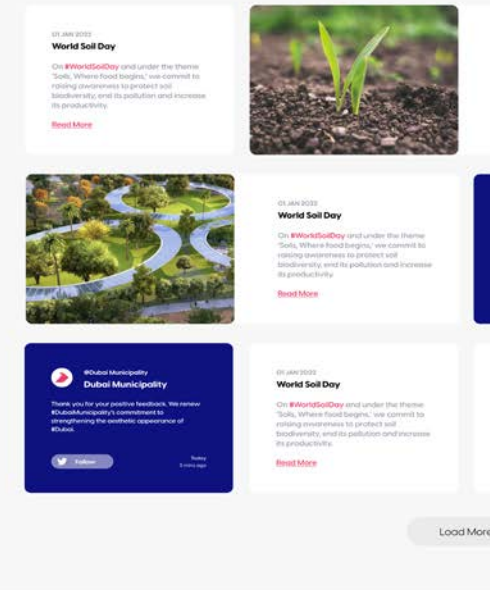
01 JAN 2022

World Soil Day

On #WorldSoilDay and under the theme 'Soils, Where food begins,' we commit to raising awareness to protect soil biodiversity, and its pollution and increase its productivity.

Read More

01 JAN 2022

World Soil Day

On #WorldSoilDay and under the theme 'Soils, Where food begins,' we commit to raising awareness to protect soil biodiversity, and its pollution and increase its productivity.

Read More

@Dubai Municipality

Dubai Municipality

Thank you for your positive feedback. We renew #DubaiMunicipality's commitment to strengthening the aesthetic appearance of #Dubai.

Follow

Today
3 mins ago

01 JAN 2022

World Soil Day

On #WorldSoilDay and under the theme 'Soils, Where food begins,' we commit to raising awareness to protect soil biodiversity, and its pollution and increase its productivity.

Read More

Load More